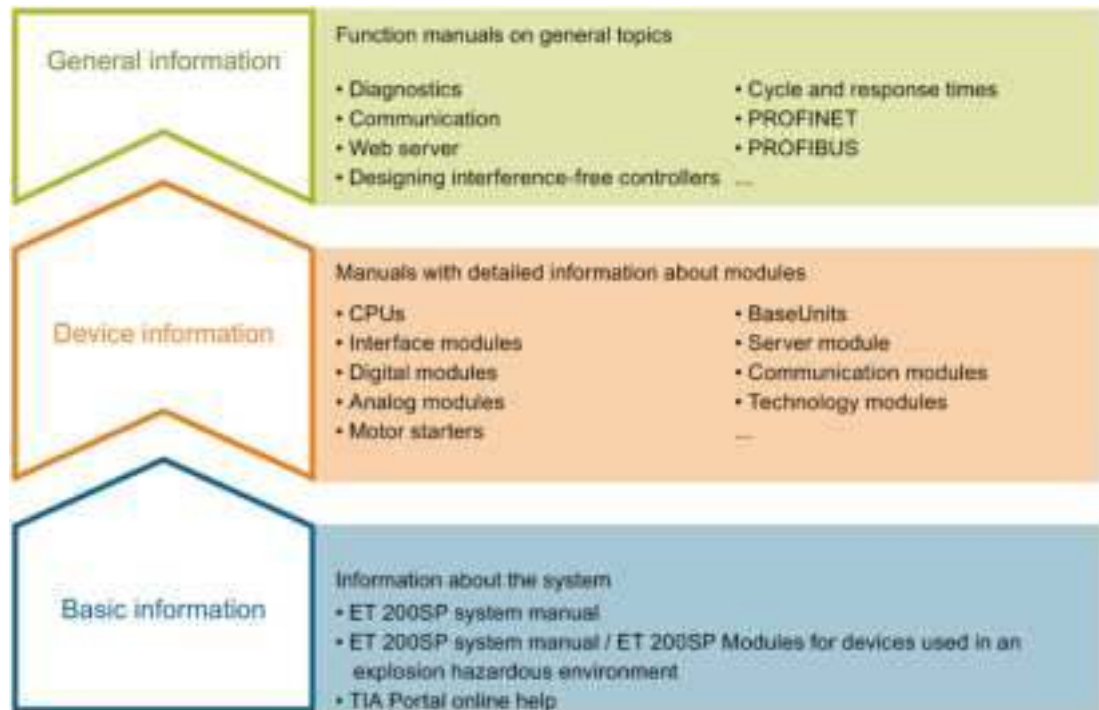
General information

Function manuals on general topics

- Diagnostics
- Communication
- Web server
- Designing interference-free controllers

- Cycle and response times
- PROFINET
- PROFIBUS
...

Device information

Manuals with detailed information about modules

- CPUs
- Interface modules
- Digital modules
- Analog modules
- Motor starters

- BaseUnits
- Server module
- Communication modules
- Technology modules
...

Basic information

Information about the system

- ET 200SP system manual
- ET 200SP system manual / ET 200SP Modules for devices used in an explosion hazardous environment
- TIA Portal online help